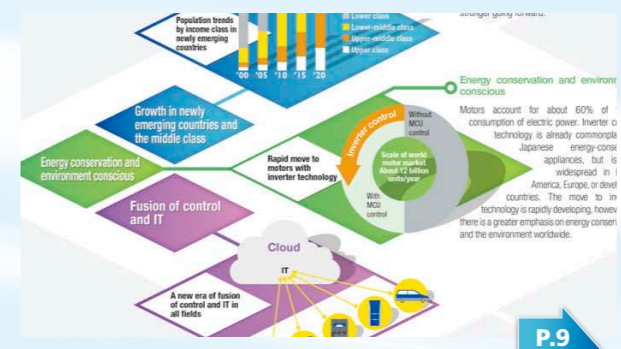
Population trends by income class in newly emerging countries

Lower class
Lower-middle class
Upper-middle class
Upper class

'00 '05 '10 '15 '20

stronger going forward.

Growth in newly emerging countries and the middle class

Energy conservation and environment conscious

Rapid move to motors with inverter technology

Inverter control

Without MCU control

Scale of world motor market About 12 billion units/year

With MCU control

Fusion of control and IT

Cloud

IT

A new era of fusion of control and IT in all fields

Energy conservation and environ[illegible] conscious

Motors account for about 60% of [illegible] consumption of electric power. Inverter c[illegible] technology is already commonpla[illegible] Japanese energy-conse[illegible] appliances, but is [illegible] widespread in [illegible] America, Europe, or devel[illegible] countries. The move to in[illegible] technology is rapidly developing, howev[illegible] there is a greater emphasis on energy conser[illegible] and the environment worldwide.

P.9